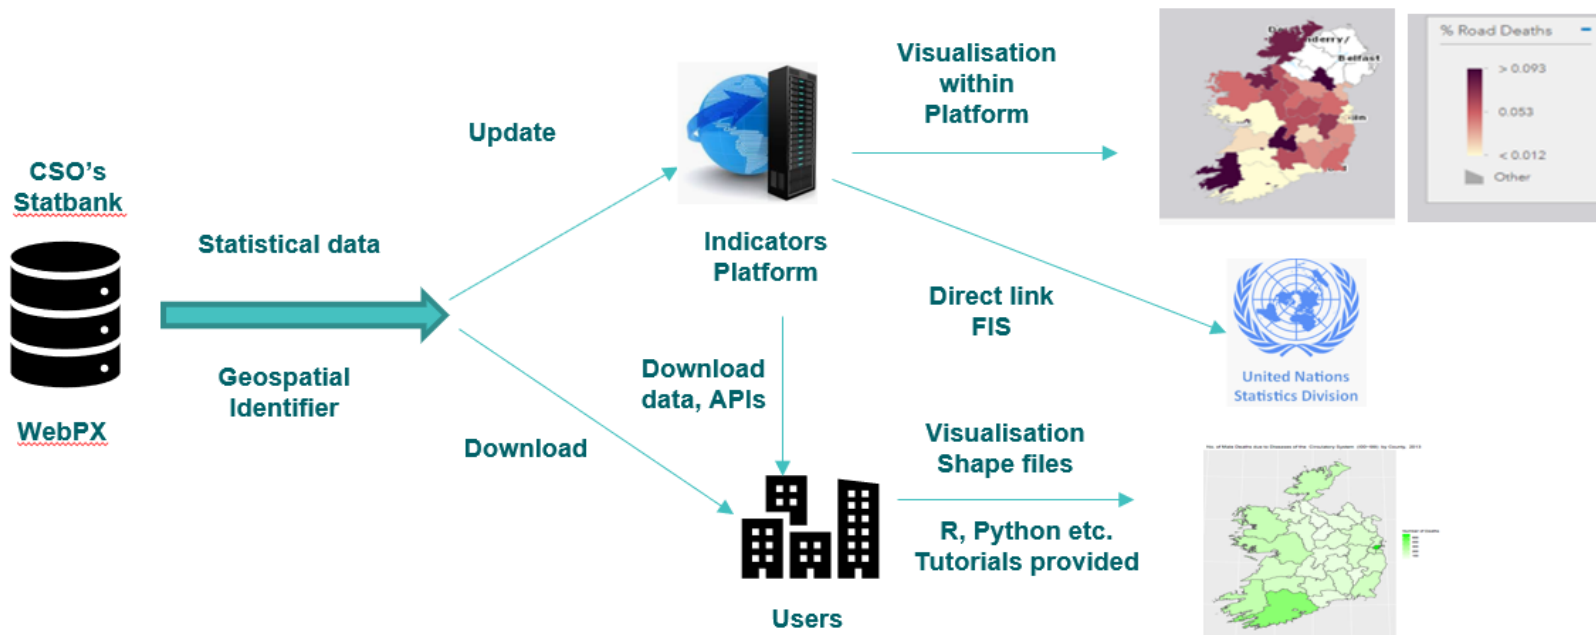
CSO's Statbank

WebPX

Statistical data

Geospatial Identifier

Update

Download

Indicators Platform

Download data, APIs

Users

Visualisation within Platform

Direct link FIS

Visualisation Shape files

R, Python etc. Tutorials provided

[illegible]derry/

Belfast

% Road Deaths

> 0.093

0.053

< 0.012

Other

United Nations Statistics Division

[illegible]